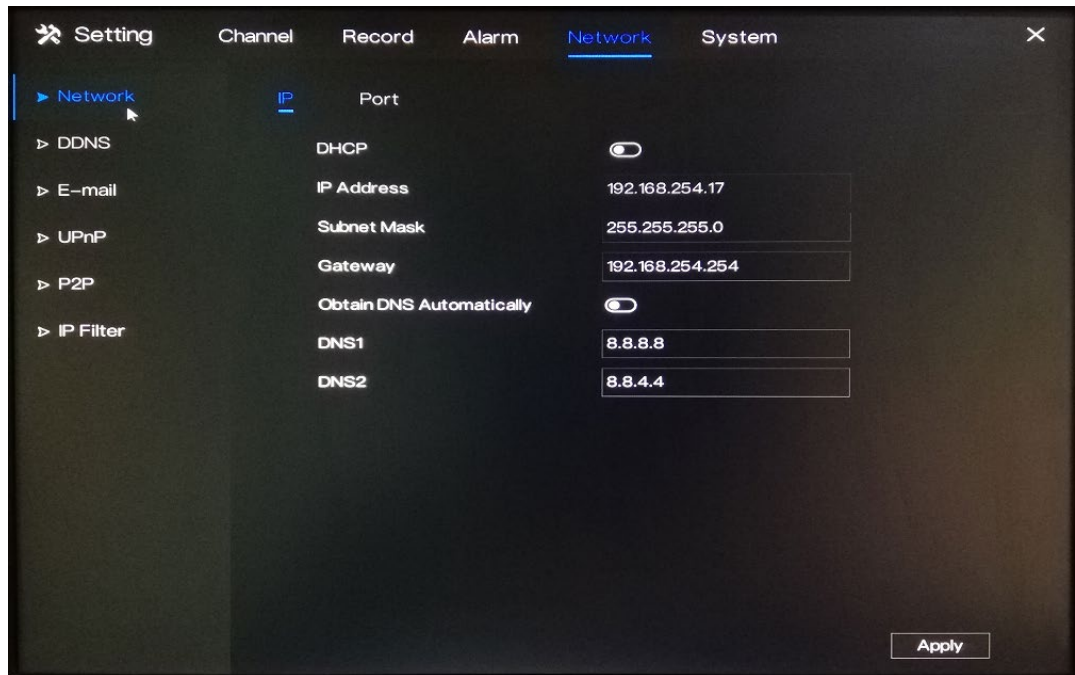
Setting Channel Record Alarm Network System ×

► Network
▷ DDNS
▷ E-mail
▷ UPnP
▷ P2P
▷ IP Filter

IP Port

DHCP
IP Address 192.168.254.17
Subnet Mask 255.255.255.0
Gateway 192.168.254.254
Obtain DNS Automatically
DNS1 8.8.8.8
DNS2 8.8.4.4

Apply